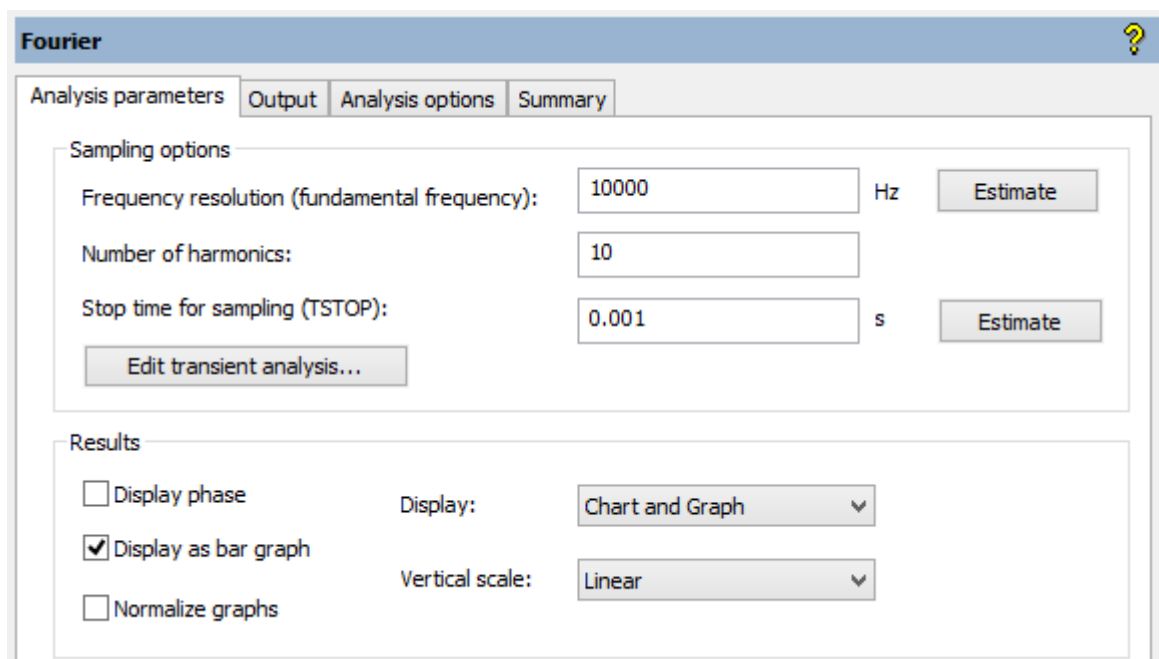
Fourier

?

Analysis parameters | Output | Analysis options | Summary

Sampling options

Frequency resolution (fundamental frequency): 10000 Hz Estimate

Number of harmonics: 10

Stop time for sampling (TSTOP): 0.001 s Estimate

Edit transient analysis...

Results

Display phase

Display as bar graph

Normalize graphs

Display: Chart and Graph

Vertical scale: Linear